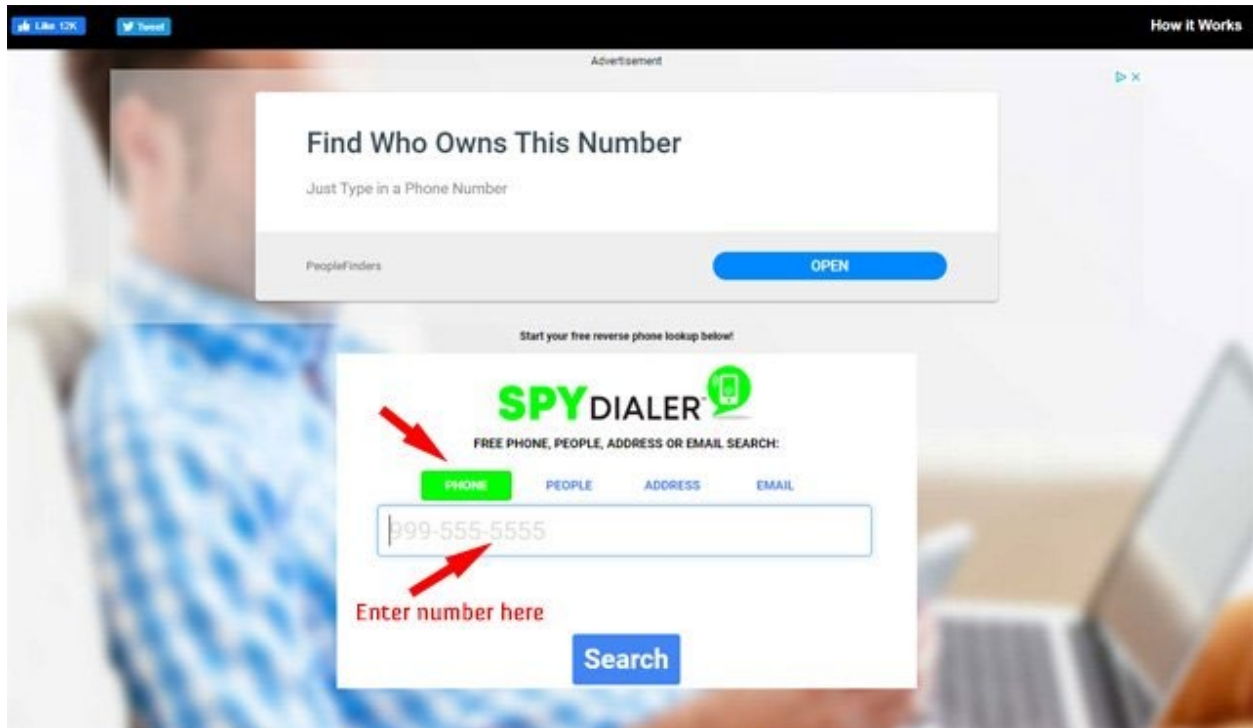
Like 12K
Tweet
How it Works

Advertisement

Find Who Owns This Number

Just Type in a Phone Number

PeopleFinders
OPEN

Start your free reverse phone lookup below!

SPYDIALER

FREE PHONE, PEOPLE, ADDRESS OR EMAIL SEARCH:

PHONE PEOPLE ADDRESS EMAIL

999-555-5555

Enter number here

Search